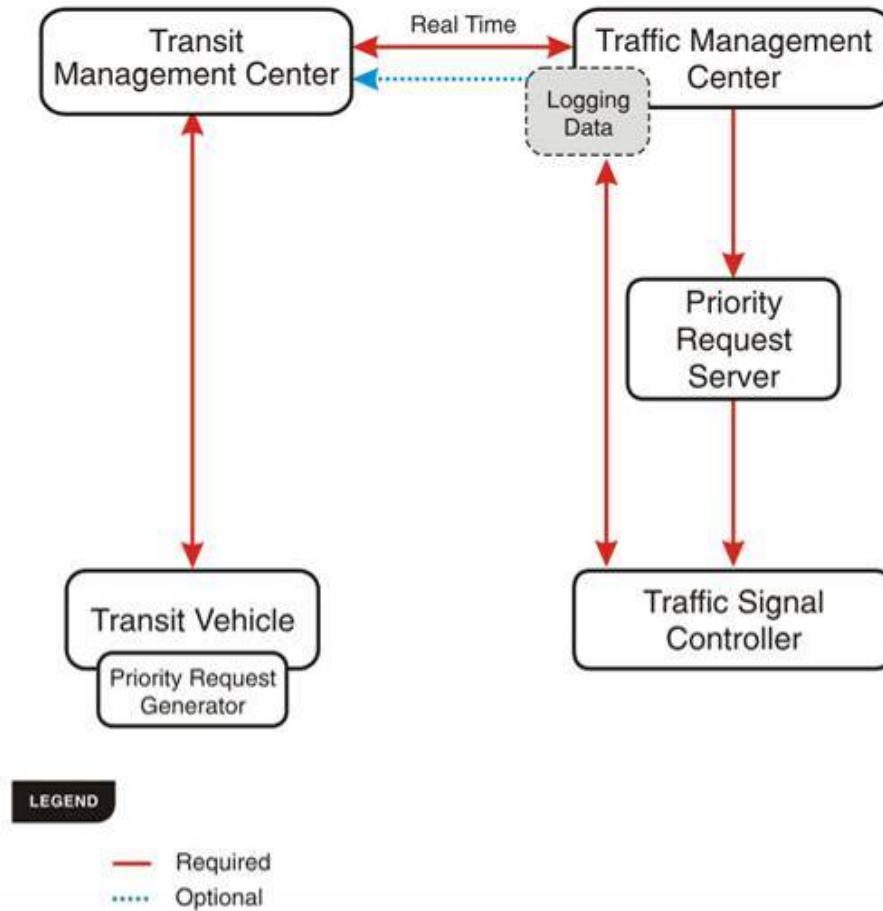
Transit Management Center

Real Time

Traffic Management Center

Logging Data

Priority Request Server

Transit Vehicle

Priority Request Generator

Traffic Signal Controller

LEGEND

Required

Optional